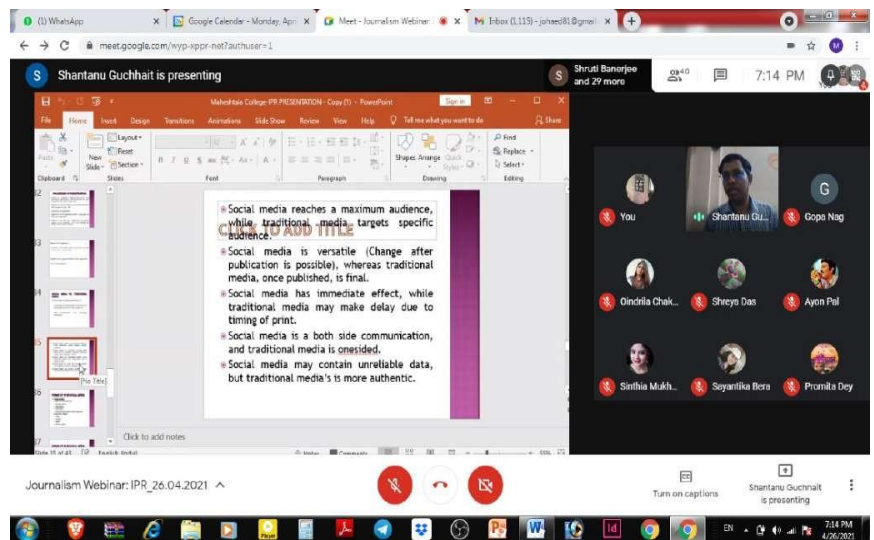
(1) WhatsApp × Google Calendar - Monday, Apr × Meet - Journalism Webinar × Inbox (1,115) - johaed81@gmail ×

meet.google.com/wyp-xppr-net?authuser=1

S Shantanu Guchhait is presenting

Shruti Banerjee and 29 more

7:14 PM

Maheshtala College-IPR PRESENTATION - Copy (1) - PowerPoint Sign in

File Home Insert Design Transitions Animations Slide Show Review View Help Tell me what you want to do Share

Paste New Slide Layout Reset Section Clipboard Slides Font Paragraph Shapes Arrange Quick Styles Drawing Find Replace Select Editing

CLICK TO ADD TITLE

• Social media reaches a maximum audience, while traditional media targets specific audience.
• Social media is versatile (Change after publication is possible), whereas traditional media, once published, is final.
• Social media has immediate effect, while traditional media may make delay due to timing of print.
• Social media is a both side communication, and traditional media is onesided.
• Social media may contain unreliable data, but traditional media's is more authentic.

No Title

Click to add notes

Slide 35 of 43 English (India) Notes Comments

You Shantanu Gu... G Gopa Nag
Oindrila Chak... Shreya Das Ayon Pal
Sinthia Mukh... Sayantika Bera Promita Dey

Journalism Webinar: IPR_26.04.2021 ^

Turn on captions Shantanu Guchhait is presenting

EN 7:14 PM 4/26/2021